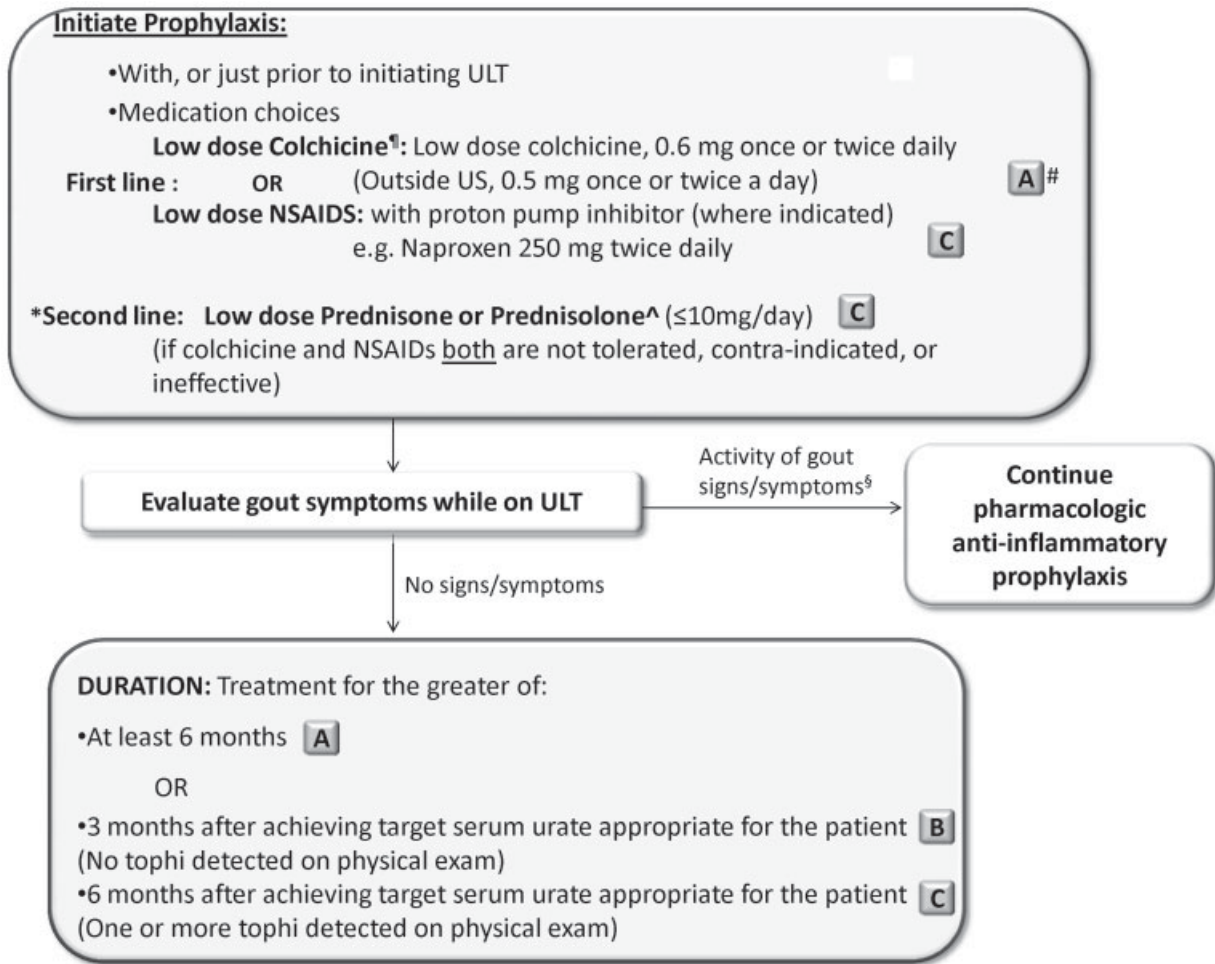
Initiate Prophylaxis:

•With, or just prior to initiating ULT

•Medication choices

First line : Low dose Colchicine¶: Low dose colchicine, 0.6 mg once or twice daily (Outside US, 0.5 mg once or twice a day) A #

OR

Low dose NSAIDS: with proton pump inhibitor (where indicated) e.g. Naproxen 250 mg twice daily C

*Second line: Low dose Prednisone or Prednisolone^ (≤10mg/day) C (if colchicine and NSAIDs both are not tolerated, contra-indicated, or ineffective)

Evaluate gout symptoms while on ULT

Activity of gout signs/symptoms§

Continue pharmacologic anti-inflammatory prophylaxis

No signs/symptoms

DURATION: Treatment for the greater of:

•At least 6 months A

OR

•3 months after achieving target serum urate appropriate for the patient B (No tophi detected on physical exam)

•6 months after achieving target serum urate appropriate for the patient C (One or more tophi detected on physical exam)